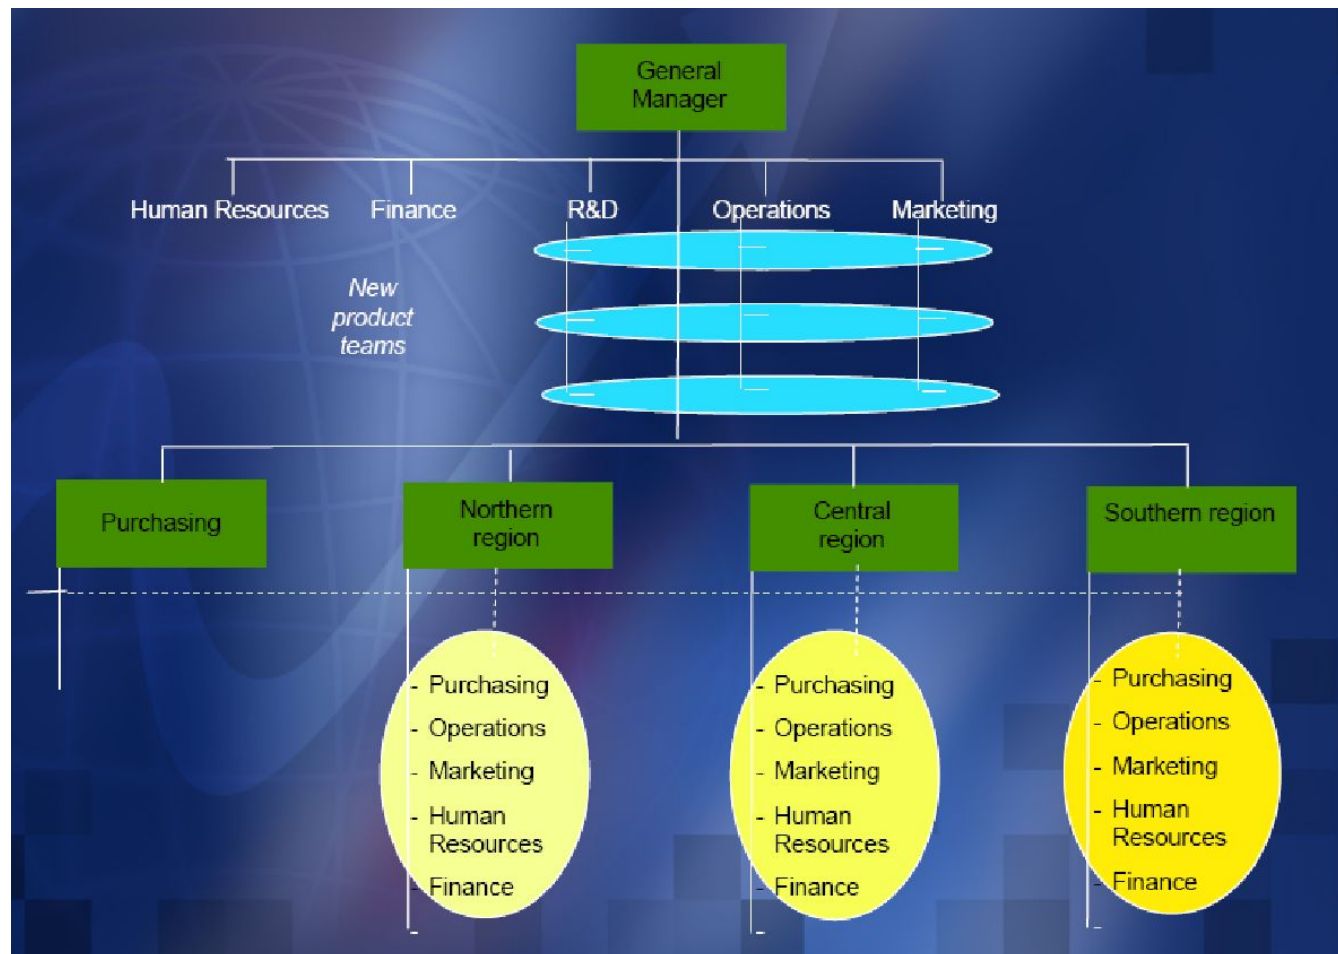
General Manager

Human Resources

Finance

R&D

Operations

Marketing

New product teams

Purchasing

Northern region

Central region

Southern region

- Purchasing
- Operations
- Marketing
- Human Resources
- Finance

- Purchasing
- Operations
- Marketing
- Human Resources
- Finance

- Purchasing
- Operations
- Marketing
- Human Resources
- Finance